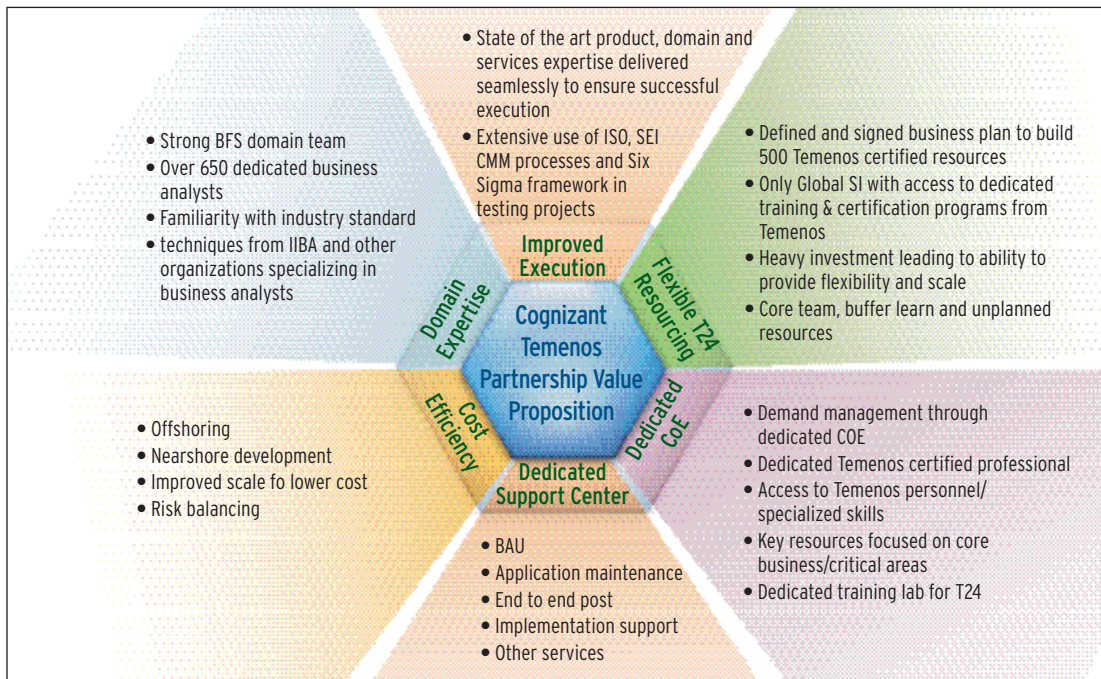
• State of the art product, domain and services expertise delivered seamlessly to ensure successful execution
• Extensive use of ISO, SEI CMM processes and Six Sigma framework in testing projects

• Strong BFS domain team
• Over 650 dedicated business analysts
• Familiarity with industry standard
• techniques from IIBA and other organizations specializing in business analysts

• Defined and signed business plan to build 500 Temenos certified resources
• Only Global SI with access to dedicated training & certification programs from Temenos
• Heavy investment leading to ability to provide flexibility and scale
• Core team, buffer learn and unplanned resources

Improved Execution

Domain Expertise

Flexible T24 Resourcing

Cognizant Temenos Partnership Value Proposition

Cost Efficiency

Dedicated CoE

Dedicated Support Center

• Offshoring
• Nearshore development
• Improved scale fo lower cost
• Risk balancing

• Demand management through dedicated COE
• Dedicated Temenos certified professional
• Access to Temenos personnel/ specialized skills
• Key resources focused on core business/critical areas
• Dedicated training lab for T24

• BAU
• Application maintenance
• End to end post
• Implementation support
• Other services